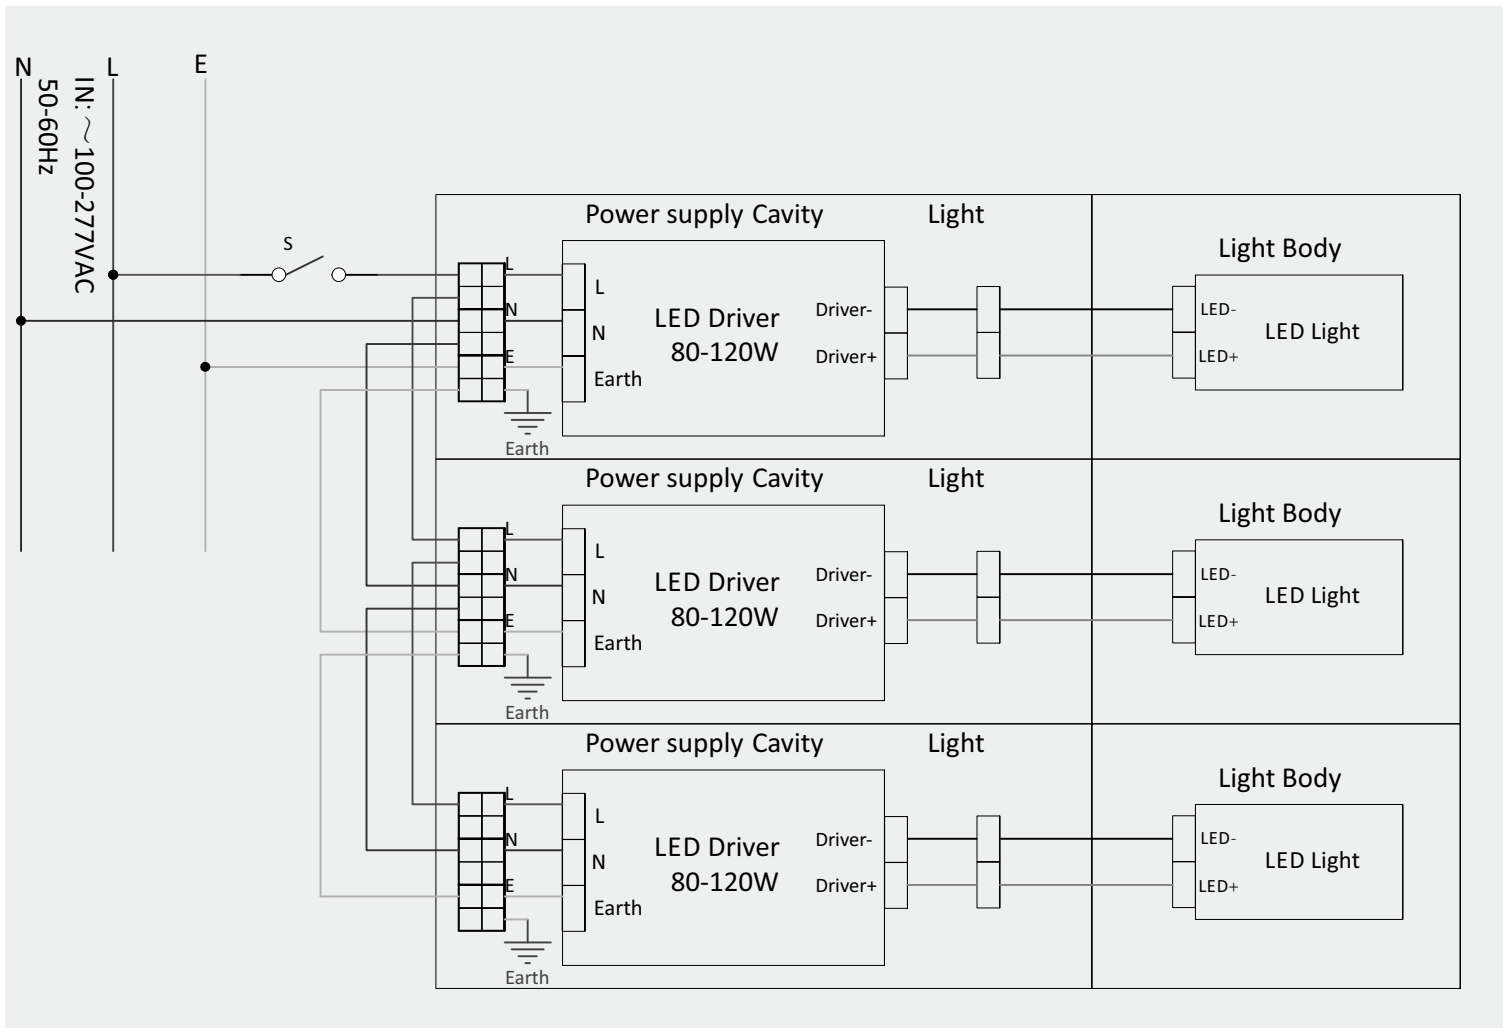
N L E

IN: ~100-277VAC
50-60Hz

S

Power supply Cavity Light

Light Body

L
N
E

L
N
Earth

LED Driver
80-120W

Driver-
Driver+

LED-
LED+

LED Light

Earth

Power supply Cavity Light

Light Body

L
N
E

L
N
Earth

LED Driver
80-120W

Driver-
Driver+

LED-
LED+

LED Light

Earth

Power supply Cavity Light

Light Body

L
N
E

L
N
Earth

LED Driver
80-120W

Driver-
Driver+

LED-
LED+

LED Light

Earth